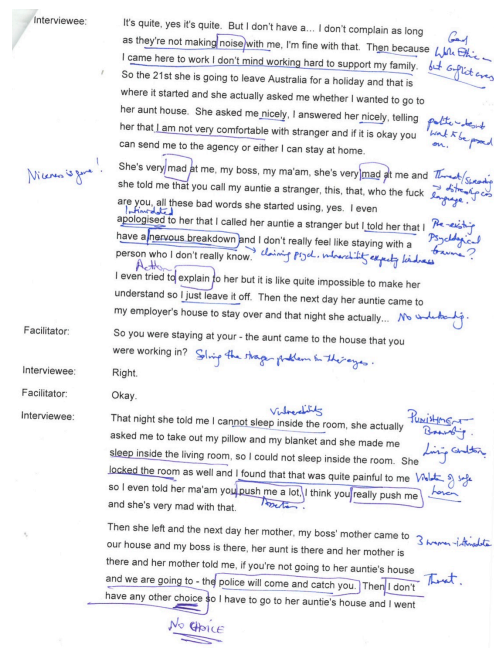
Interviewee: It's quite, yes it's quite. But I don't have a... I don't complain as long as they're not making noise with me, I'm fine with that. Then because I came here to work I don't mind working hard to support my family. So the 21st she is going to leave Australia for a holiday and that is where it started and she actually asked me whether I wanted to go to her aunt house. She asked me nicely, I answered her nicely, telling her that I am not very comfortable with stranger and if it is okay you can send me to the agency or either I can stay at home.

Good Work Ethic – but exploited ones

polite – but want to be good on.

She's very mad at me, my boss, my ma'am, she's very mad at me and she told me that you call my auntie a stranger, this, that, who the fuck are you, all these bad words she started using, yes. I even apologised to her that I called her auntie a stranger but I told her that I have a nervous breakdown and I don't really feel like staying with a person who I don't really know.

Niceness is gone!

Threat / Swearing / intimidation language.

Intimidated

Pre-existing Psychological trauma?

claiming psych. vulnerability capacity weakness

I even tried to explain to her but it is like quite impossible to make her understand so I just leave it off. Then the next day her auntie came to my employer's house to stay over and that night she actually... No understanding.

Action

Facilitator: So you were staying at your - the aunt came to the house that you were working in? Solving the stranger problem to the eyes.

Interviewee: Right.

Facilitator: Okay.

Interviewee: That night she told me I cannot sleep inside the room, she actually asked me to take out my pillow and my blanket and she made me sleep inside the living room, so I could not sleep inside the room. She locked the room as well and I found that that was quite painful to me so I even told her ma'am you push me a lot, I think you really push me and she's very mad with that.

Vulnerability

Punishment – Boarding. Living condition

Violation of safe haven

Tension.

Then she left and the next day her mother, my boss' mother came to our house and my boss is there, her aunt is there and her mother is there and her mother told me, if you're not going to her auntie's house and we are going to - the police will come and catch you. Then I don't have any other choice so I have to go to her auntie's house and I went

3 women – intimidate

Threat.

No CHOICE